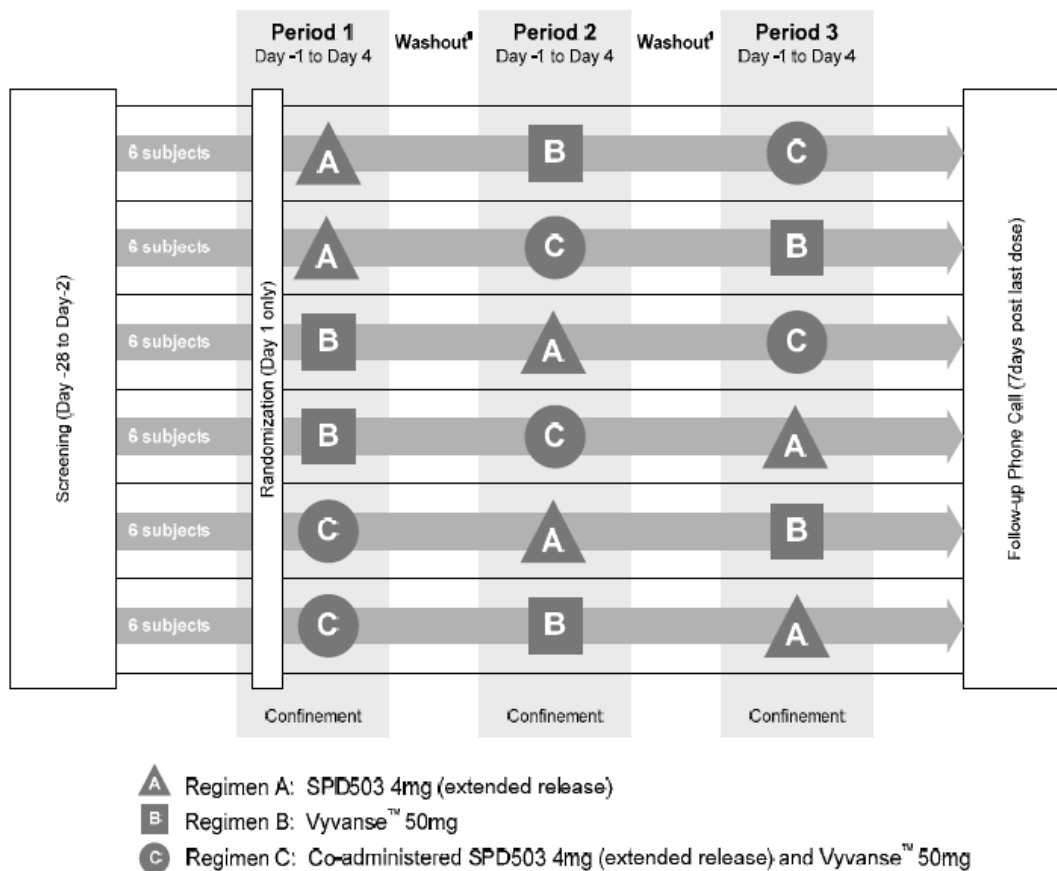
Period 1
Day -1 to Day 4

Washout¹

Period 2
Day -1 to Day 4

Washout¹

Period 3
Day -1 to Day 4

Screening (Day -28 to Day-2)

Randomization (Day 1 only)

6 subjects A B C
6 subjects A C B
6 subjects B A C
6 subjects B C A
6 subjects C A B
6 subjects C B A

Follow-up Phone Call (7days post last dose)

Confinement

Confinement

Confinement

A Regimen A: SPD503 4mg (extended release)
B Regimen B: Vyvanse™ 50mg
C Regimen C: Co-administered SPD503 4mg (extended release) and Vyvanse™ 50mg